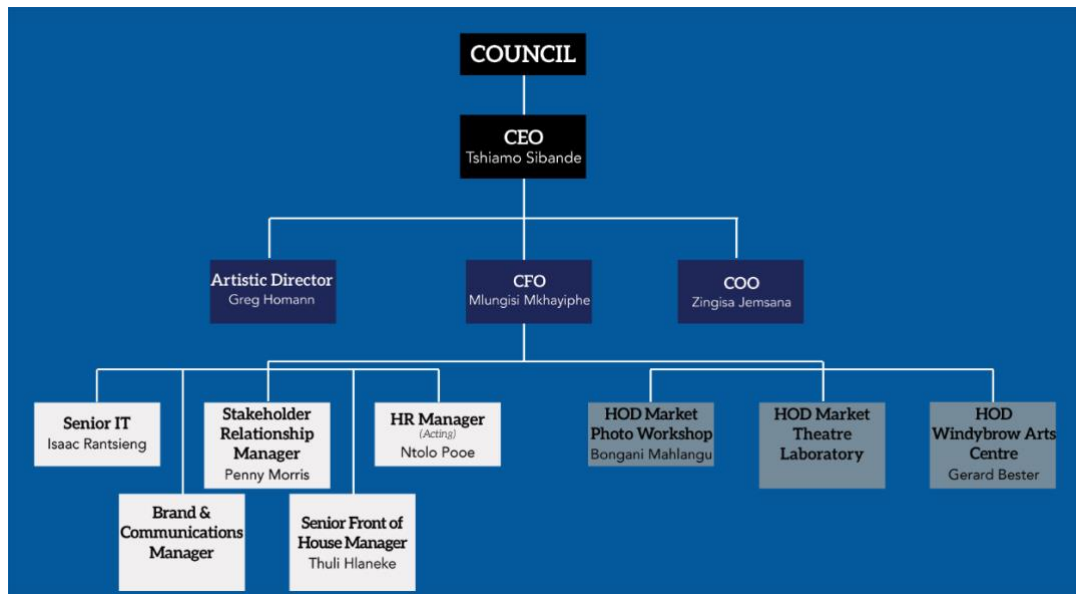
COUNCIL

CEO
Tshiamo Sibande

Artistic Director
Greg Homann

CFO
Mlungisi Mkhayiphe

COO
Zingisa Jemsana

Senior IT
Isaac Rantsieng

Brand & Communications Manager

Stakeholder Relationship Manager
Penny Morris

Senior Front of House Manager
Thuli Hlaneke

HR Manager
(Acting)
Ntolo Pooe

HOD Market Photo Workshop
Bongani Mahlangu

HOD Market Theatre Laboratory

HOD Windybrow Arts Centre
Gerard Bester